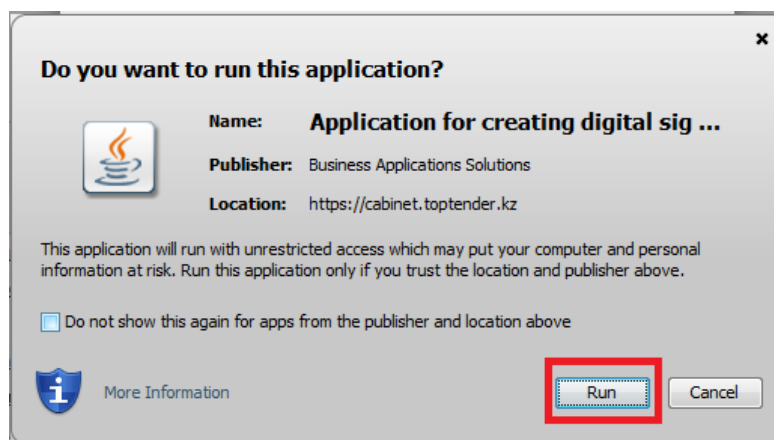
×

Do you want to run this application?

Name: Application for creating digital sig ...

Publisher: Business Applications Solutions

Location: https://cabinet.toptender.kz

This application will run with unrestricted access which may put your computer and personal information at risk. Run this application only if you trust the location and publisher above.

Do not show this again for apps from the publisher and location above

More Information

Run

Cancel